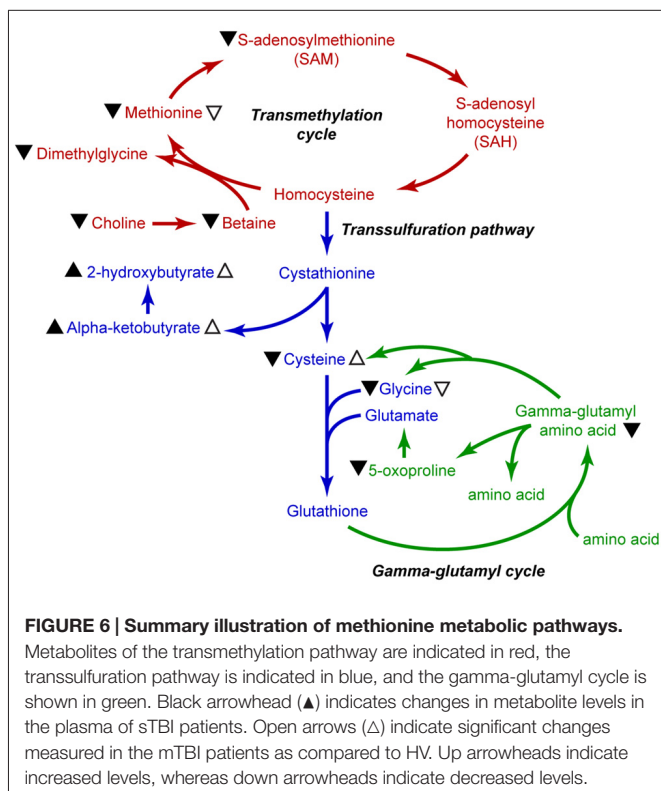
▼S-adenosylmethionine (SAM)

▼ Methionine ▽

Transmethylation cycle

S-adenosyl homocysteine (SAH)

▼ Dimethylglycine

Homocysteine

▼ Choline ▼ Betaine

Transsulfuration pathway

▲ 2-hydroxybutyrate △

Cystathionine

▲ Alpha-ketobutyrate △

▼ Cysteine △

▼Glycine ▽

Glutamate

Gamma-glutamyl amino acid ▼

▼5-oxoproline

amino acid

Glutathione

amino acid

Gamma-glutamyl cycle

**FIGURE 6 | Summary illustration of methionine metabolic pathways.** Metabolites of the transmethylation pathway are indicated in red, the transsulfuration pathway is indicated in blue, and the gamma-glutamyl cycle is shown in green. Black arrowhead (▲) indicates changes in metabolite levels in the plasma of sTBI patients. Open arrows (△) indicate significant changes measured in the mTBI patients as compared to HV. Up arrowheads indicate increased levels, whereas down arrowheads indicate decreased levels.